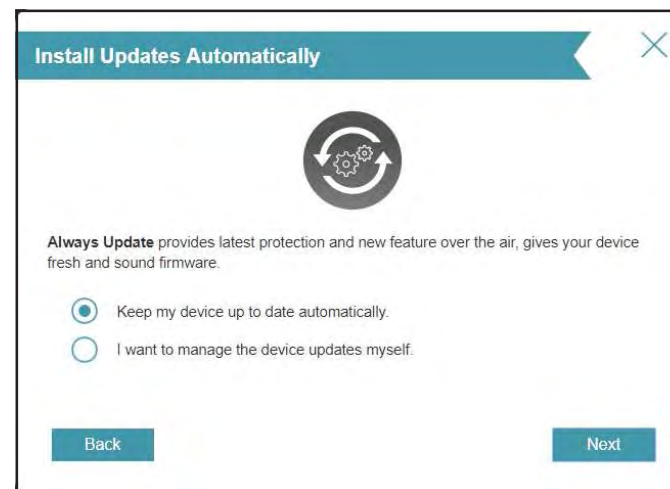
Install Updates Automatically

Always Update provides latest protection and new feature over the air, gives your device fresh and sound firmware.

Keep my device up to date automatically.

I want to manage the device updates myself.

Back

Next